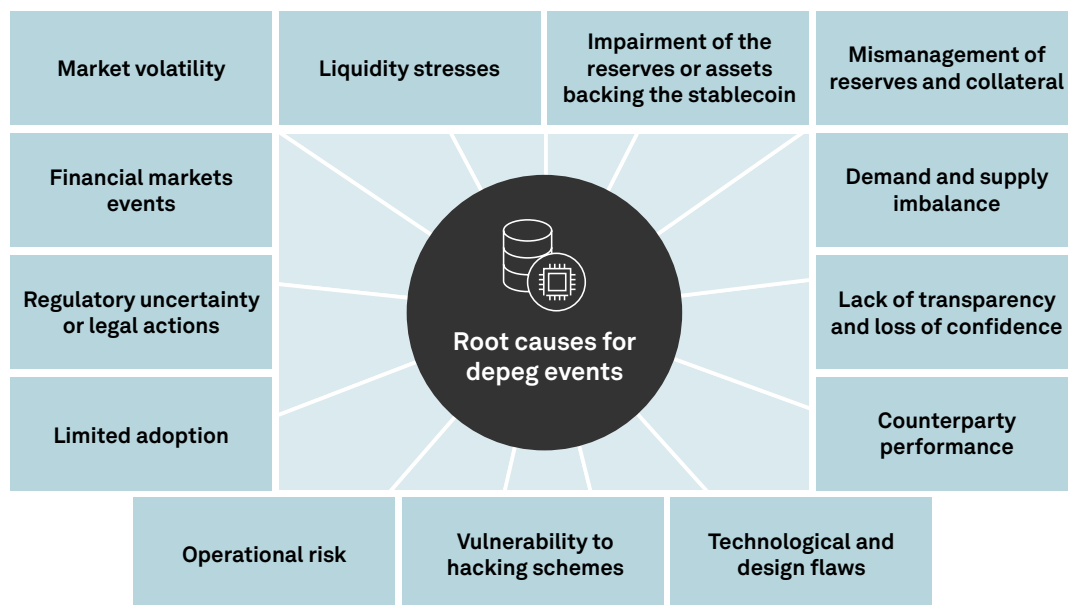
Market volatility

Liquidity stresses

Impairment of the reserves or assets backing the stablecoin

Mismanagement of reserves and collateral

Financial markets events

Demand and supply imbalance

Regulatory uncertainty or legal actions

Root causes for depeg events

Lack of transparency and loss of confidence

Limited adoption

Counterparty performance

Operational risk

Vulnerability to hacking schemes

Technological and design flaws